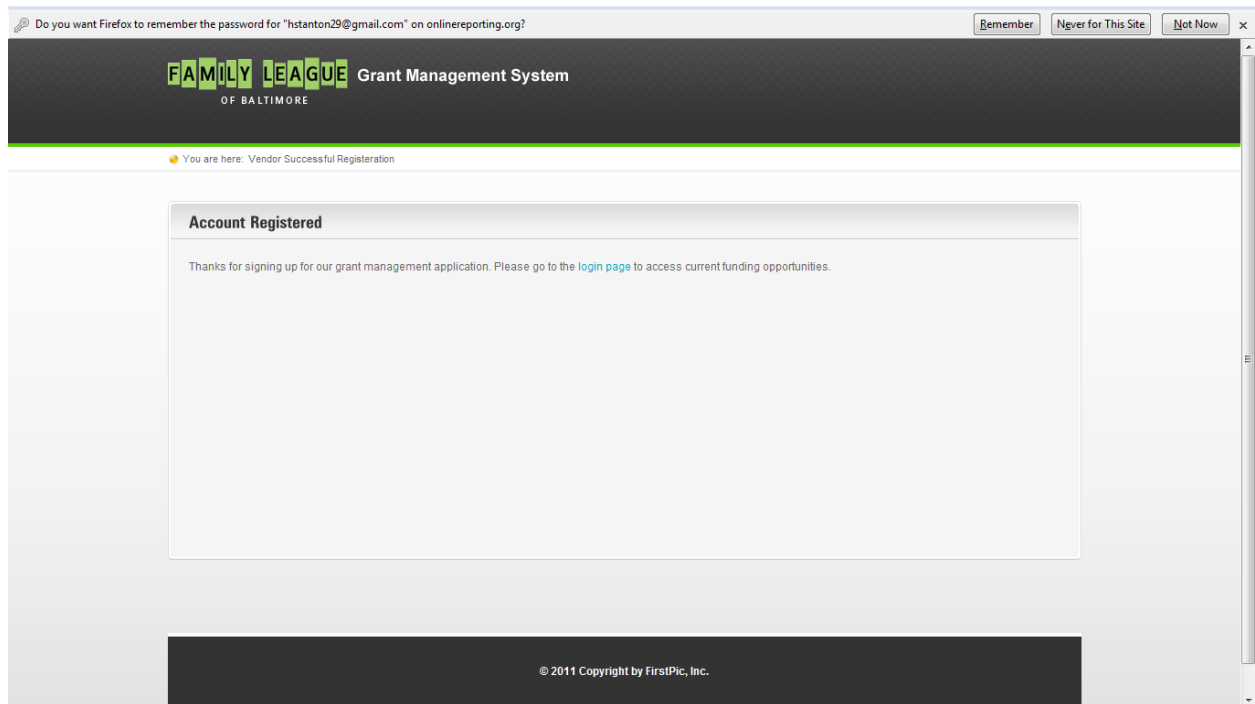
Do you want Firefox to remember the password for "hstanton29@gmail.com" on onlinereporting.org?

Remember

Never for This Site

Not Now

×

FAMILY LEAGUE OF BALTIMORE

Grant Management System

You are here: Vendor Successful Registeration

Account Registered

Thanks for signing up for our grant management application. Please go to the login page to access current funding opportunities.

© 2011 Copyright by FirstPic, Inc.